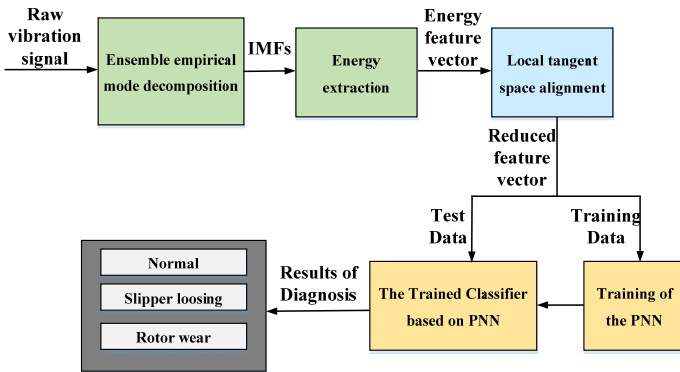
Raw vibration signal

Ensemble empirical mode decomposition

IMFs

Energy extraction

Energy feature vector

Local tangent space alignment

Reduced feature vector

Test Data

Training Data

Normal

Slipper loosing

Rotor wear

Results of Diagnosis

The Trained Classifier based on PNN

Training of the PNN